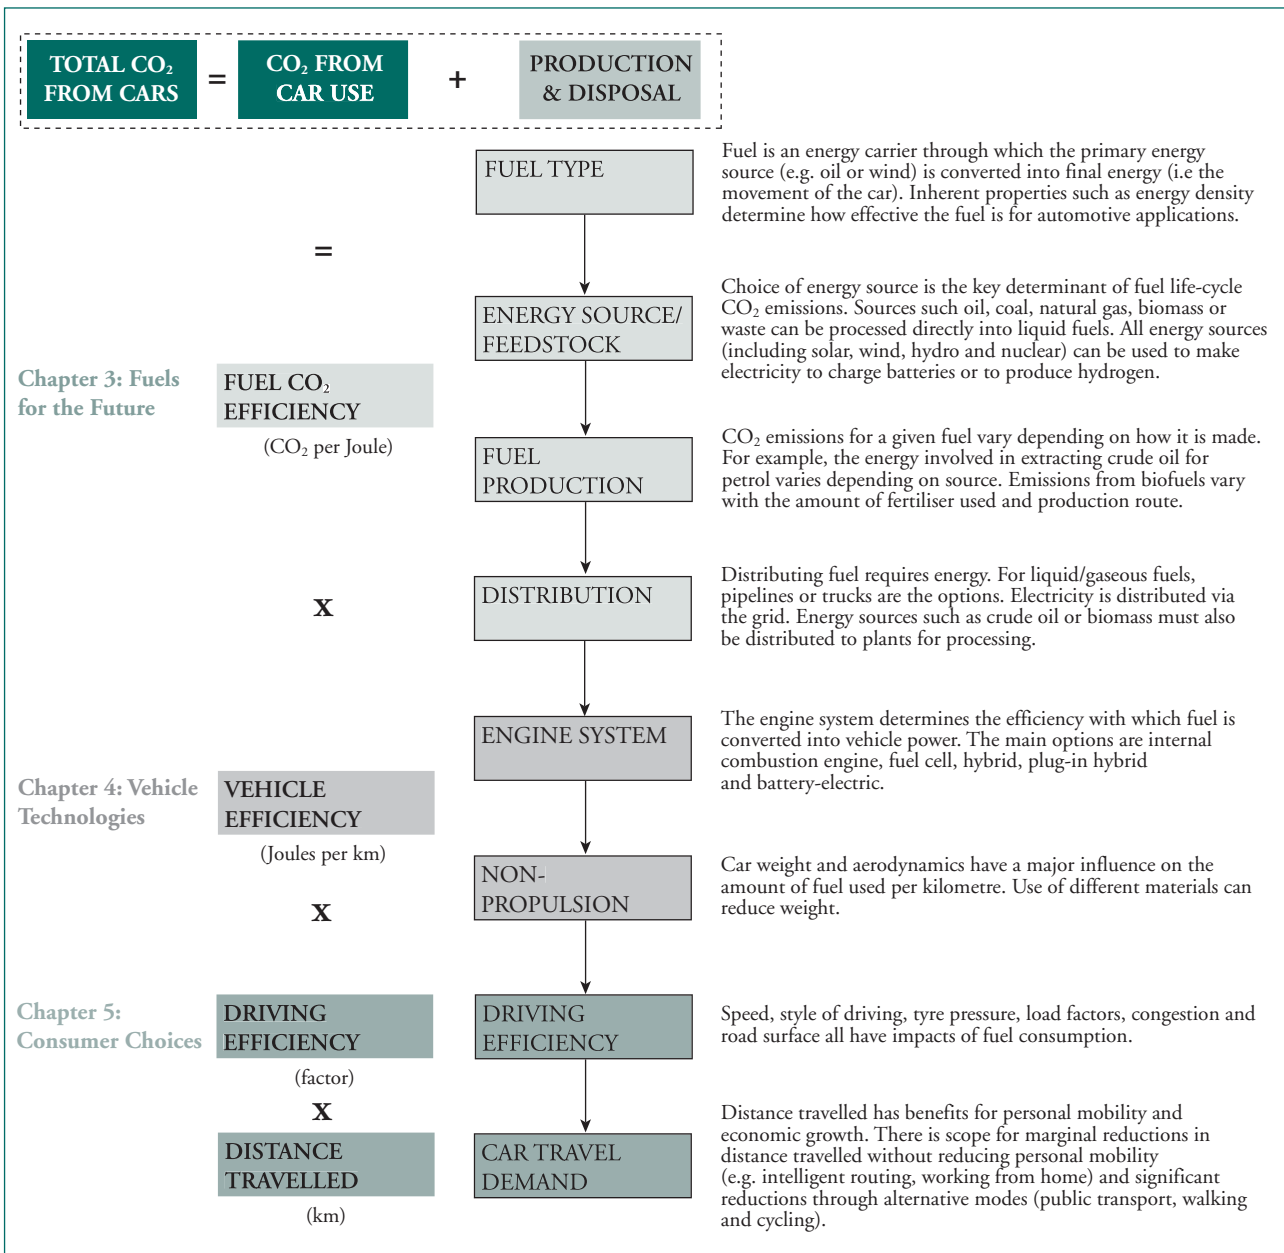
TOTAL $CO_2$ FROM CARS = $CO_2$ FROM CAR USE + PRODUCTION & DISPOSAL

=

Chapter 3: Fuels for the Future

FUEL $CO_2$ EFFICIENCY
($CO_2$ per Joule)

X

Chapter 4: Vehicle Technologies

VEHICLE EFFICIENCY
(Joules per km)

X

Chapter 5: Consumer Choices

DRIVING EFFICIENCY
(factor)

X

DISTANCE TRAVELLED
(km)

FUEL TYPE

Fuel is an energy carrier through which the primary energy source (e.g. oil or wind) is converted into final energy (i.e the movement of the car). Inherent properties such as energy density determine how effective the fuel is for automotive applications.

ENERGY SOURCE/ FEEDSTOCK

Choice of energy source is the key determinant of fuel life-cycle $CO_2$ emissions. Sources such oil, coal, natural gas, biomass or waste can be processed directly into liquid fuels. All energy sources (including solar, wind, hydro and nuclear) can be used to make electricity to charge batteries or to produce hydrogen.

FUEL PRODUCTION

$CO_2$ emissions for a given fuel vary depending on how it is made. For example, the energy involved in extracting crude oil for petrol varies depending on source. Emissions from biofuels vary with the amount of fertiliser used and production route.

DISTRIBUTION

Distributing fuel requires energy. For liquid/gaseous fuels, pipelines or trucks are the options. Electricity is distributed via the grid. Energy sources such as crude oil or biomass must also be distributed to plants for processing.

ENGINE SYSTEM

The engine system determines the efficiency with which fuel is converted into vehicle power. The main options are internal combustion engine, fuel cell, hybrid, plug-in hybrid and battery-electric.

NON-PROPULSION

Car weight and aerodynamics have a major influence on the amount of fuel used per kilometre. Use of different materials can reduce weight.

DRIVING EFFICIENCY

Speed, style of driving, tyre pressure, load factors, congestion and road surface all have impacts of fuel consumption.

CAR TRAVEL DEMAND

Distance travelled has benefits for personal mobility and economic growth. There is scope for marginal reductions in distance travelled without reducing personal mobility (e.g. intelligent routing, working from home) and significant reductions through alternative modes (public transport, walking and cycling).